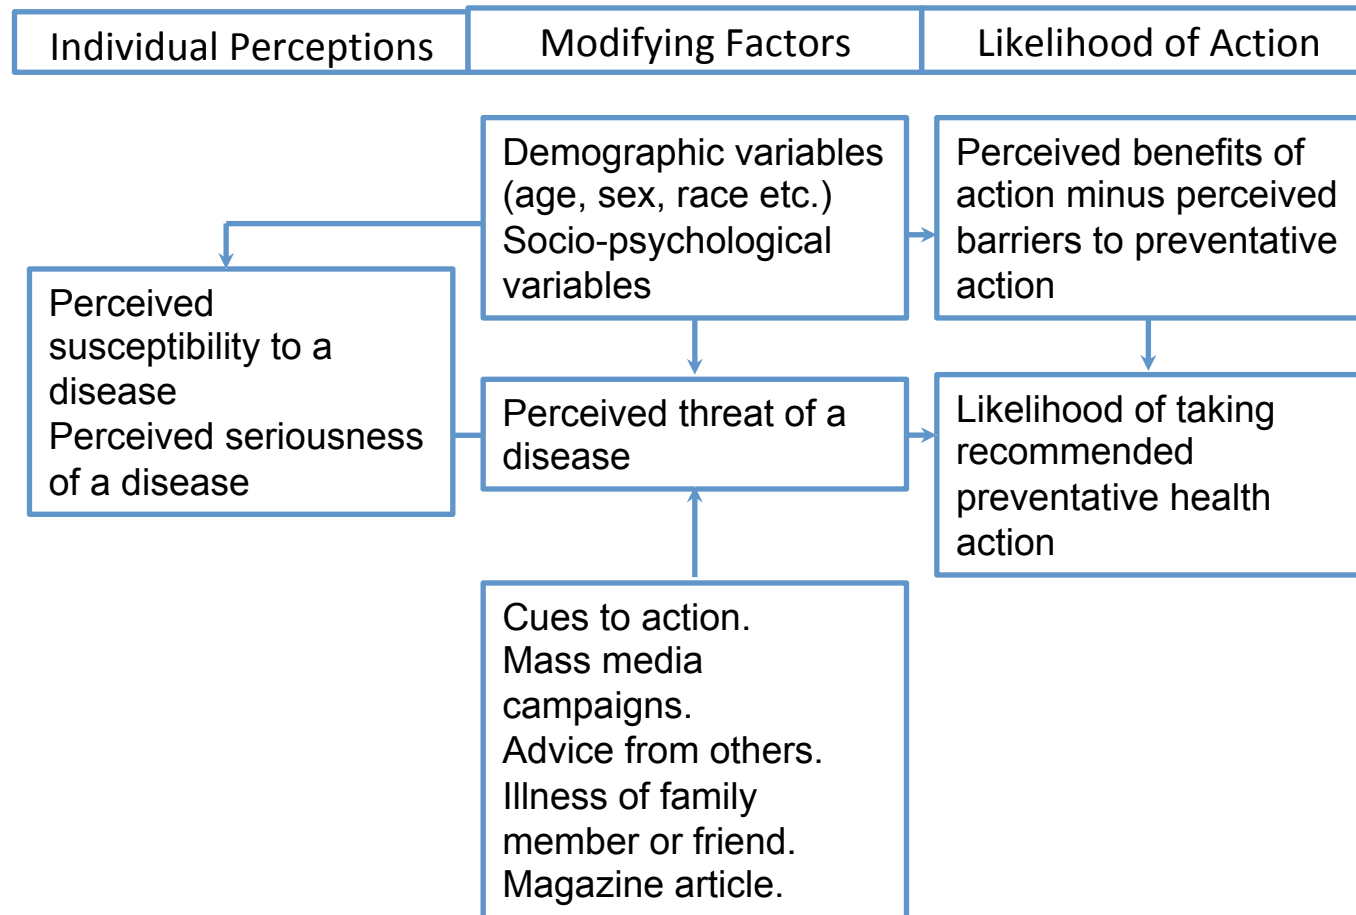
Individual Perceptions

Modifying Factors

Likelihood of Action

Demographic variables (age, sex, race etc.)
Socio-psychological variables

Perceived benefits of action minus perceived barriers to preventative action

Perceived susceptibility to a disease
Perceived seriousness of a disease

Perceived threat of a disease

Likelihood of taking recommended preventative health action

Cues to action.
Mass media campaigns.
Advice from others.
Illness of family member or friend.
Magazine article.